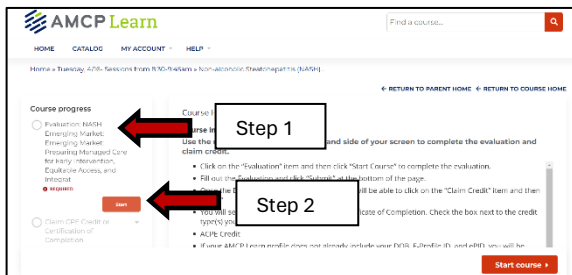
AMCP Learn

Find a course...

HOME CATALOG MY ACCOUNT HELP

Home » Tuesday, 4/18- Sessions from 8:30-9:45am » Non-alcoholic Steatohepatitis (NASH)...

← RETURN TO PARENT HOME ← RETURN TO COURSE HOME

Course progress

Evaluation: NASH Emerging Market: Emerging Market Presenting Managed Care for Early Intervention, Equitable Access, and Integrat

REQUIRED

Start

Claim CPE Credit or Certification of Completion

Course I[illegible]

Course I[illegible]

Use the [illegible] and side of your screen to complete the evaluation and claim credit.

• Click on the "Evaluation" item and then click "Start Course" to complete the evaluation.

• Fill out the Evaluation and click "Submit" at the bottom of the page.

• Once the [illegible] ll be able to click on the "Claim Credit" item and then

• You will se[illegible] cate of Completion. Check the box next to the credit type(s) yo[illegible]

• ACPE Credit

• If your AMCP Learn profile does not already include your DOB, E-Profile ID, and ePID, you will be

Step 1

Step 2

Start course ›